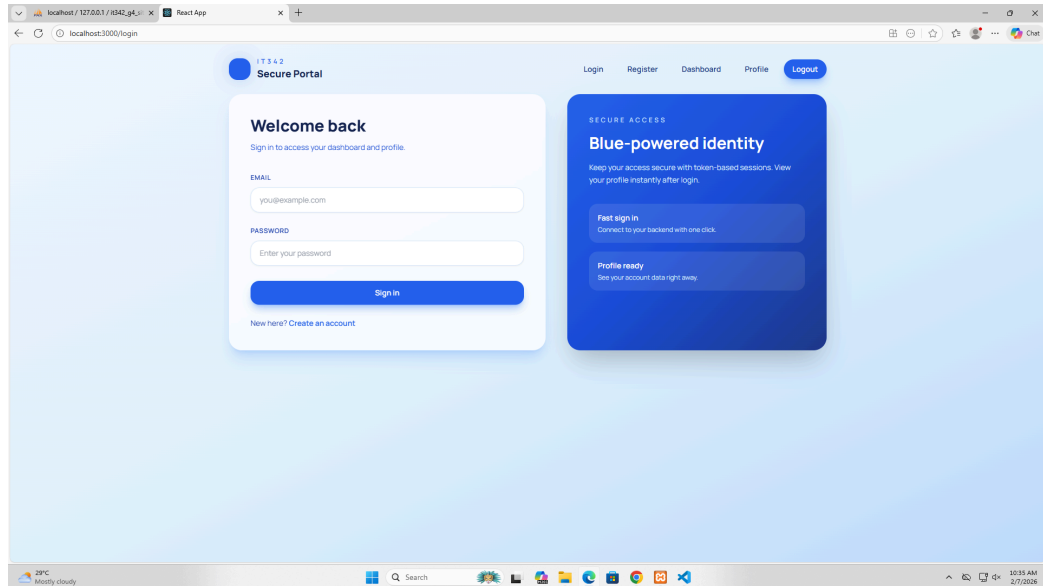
localhost / 127.0.0.1 / it342_g4_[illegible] ×
React App ×
+
localhost:3000/login
Chat

IT342
Secure Portal

Login
Register
Dashboard
Profile
Logout

Welcome back
Sign in to access your dashboard and profile.

EMAIL
you@example.com

PASSWORD
Enter your password

Sign in

New here? Create an account

SECURE ACCESS
Blue-powered identity
Keep your access secure with token-based sessions. View your profile instantly after login.

Fast sign in
Connect to your backend with one click.

Profile ready
See your account data right away.

29°C
Mostly cloudy
Search
10:35 AM
2/7/2026